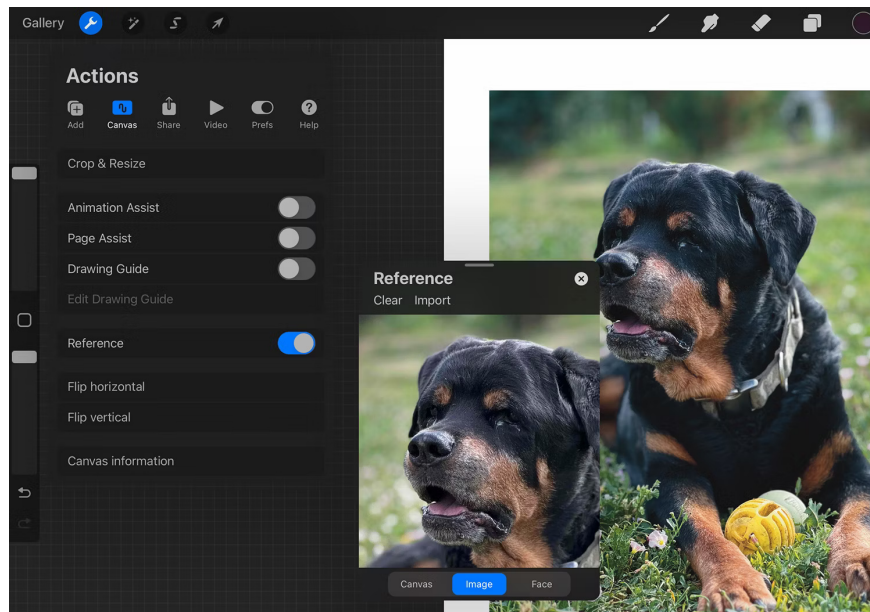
Gallery

Actions

Add Canvas Share Video Prefs Help

Crop & Resize

Animation Assist

Page Assist

Drawing Guide

Edit Drawing Guide

Reference

Flip horizontal

Flip vertical

Canvas information

Reference

Clear Import

Canvas Image Face